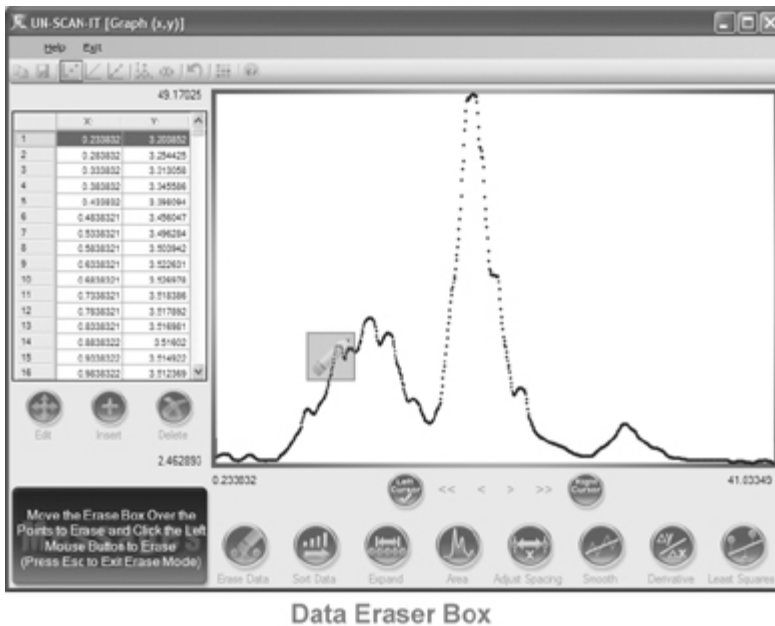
UN-SCAN-IT [Graph (x,y)]

Help Exit

49.17025

|  | X | Y |
|---|---|---|
| 1 | 0.233832 | 3.203852 |
| 2 | 0.283832 | 3.254425 |
| 3 | 0.333832 | 3.313058 |
| 4 | 0.383832 | 3.345586 |
| 5 | 0.433832 | 3.398094 |
| 6 | 0.4838321 | 3.456047 |
| 7 | 0.5338321 | 3.496284 |
| 8 | 0.5838321 | 3.503942 |
| 9 | 0.6338321 | 3.522631 |
| 10 | 0.6838321 | 3.526976 |
| 11 | 0.7338321 | 3.518386 |
| 12 | 0.7838321 | 3.517892 |
| 13 | 0.8338321 | 3.516981 |
| 14 | 0.8838322 | 3.51602 |
| 15 | 0.9338322 | 3.514922 |
| 16 | 0.9838322 | 3.512369 |

Edit Insert Delete

2.462893

0.233832

Left Cursor << < > >> Right Cursor

41.03345

Move the Erase Box Over the Points to Erase and Click the Left Mouse Button to Erase (Press Esc to Exit Erase Mode)

Erase Data Sort Data Expand Area Adjust Spacing Smooth Derivative Least Squares

Data Eraser Box